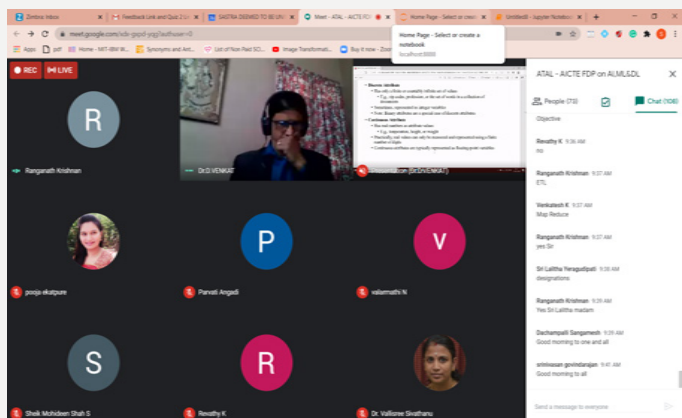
Zimbra: Inbox
Feedback Link and Quiz 2
SASTRA DEEMED TO BE UNI
Meet - ATAL - AICTE FDP
Home Page - Select or create a notebook
Untitled0 - Jupyter Notebook

Home Page - Select or create a notebook
localhost:8888

meet.google.com/xdx-gayd-ysg?authuser=0

Apps
pdf
Home - NKT-IBM W...
Synonyms and Ant...
List of Non Paid SCI...
Image Transformati...
Buy it now - Zoom

REC
LIVE

R
Ranganath Krishnan

Dr.D.VENKAT

• Discrete Attribute
• Has only a finite or countably infinite set of values
• E.g., zip codes, profession, or the set of words in a collection of documents
• Sometimes, represented as integer variables
• Note: Binary attributes are a special case of discrete attributes
• Continuous Attribute
• Has real numbers as attribute values
• E.g., temperature, height, or weight
• Practically, real values can only be measured and represented using a finite number of digits
• Continuous attributes are typically represented as floating-point variables

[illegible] (Dr.D.VENKAT)

pooja ekatpure

P
Parvati Angadi

V
vallarmathi N

S
Sheik Mohideen Shah S

R
Revathy K

Dr. Vallisree Sivathanu

ATAL - AICTE FDP on ALML&DL

People (73)
Chat (108)

Objective

Revathy K 9:36 AM
no

Ranganath Krishnan 9:37 AM
ETL

Venkatesh K 9:37 AM
Map Reduce

Ranganath Krishnan 9:37 AM
yes Sir

Sri Lalitha Neagudipati 9:38 AM
designations

Ranganath Krishnan 9:39 AM
Yes Sri Lalitha madam

Dachampalli Sangamesh 9:39 AM
Good morning to one and all

srinivasan govindarajan 9:41 AM
Good morning to all

Send a message to everyone